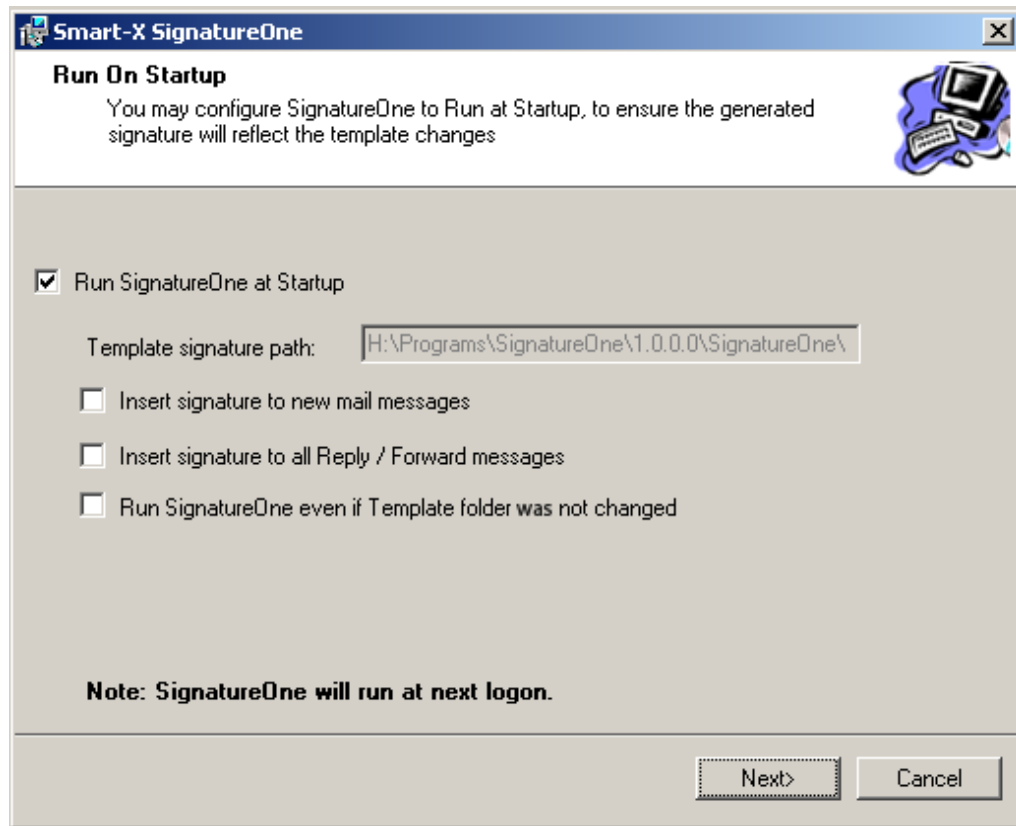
Smart-X SignatureOne

Run On Startup

You may configure SignatureOne to Run at Startup, to ensure the generated signature will reflect the template changes

Run SignatureOne at Startup

Template signature path: H:\Programs\SignatureOne\1.0.0.0\SignatureOne\

Insert signature to new mail messages

Insert signature to all Reply / Forward messages

Run SignatureOne even if Template folder was not changed

Note: SignatureOne will run at next logon.

Next>

Cancel